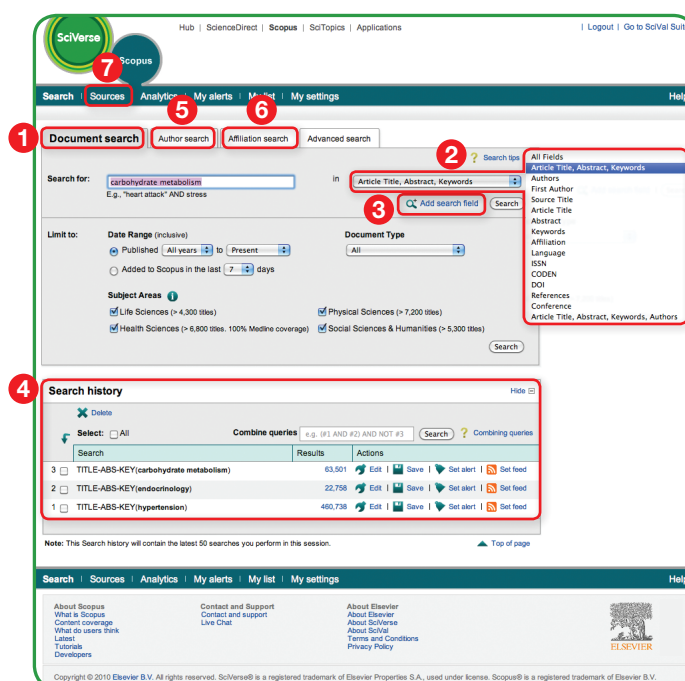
SciVerse

Scopus

Hub | ScienceDirect | Scopus | SciTopics | Applications

| Logout | Go to SciVal Suit

7

Search | Sources | Analytics | My alerts | My list | My settings

Help

1 Document search

5 Author search

6 Affiliation search

Advanced search

2 Search tips

Search for: carbohydrate metabolism

E.g., "heart attack" AND stress

in Article Title, Abstract, Keywords

3 Add search field

Search

All Fields
Article Title, Abstract, Keywords
Authors
First Author
Source Title
Article Title
Abstract
Keywords
Affiliation
Language
ISSN
CODEN
DOI
References
Conference
Article Title, Abstract, Keywords, Authors

Limit to:

Date Range (inclusive)

Published All years to Present

Added to Scopus in the last 7 days

Document Type

All

Subject Areas

Life Sciences (> 4,300 titles)

Health Sciences (> 6,800 titles. 100% Medline coverage)

Physical Sciences (> 7,200 titles)

Social Sciences & Humanities (> 5,300 titles)

Search

4 Search history

Hide

Delete

Select: All

Combine queries e.g. (#1 AND #2) AND NOT #3 Search Combining queries

| | Search | Results | Actions |
|---|---|---|---|
| 3 | TITLE-ABS-KEY(carbohydrate metabolism) | 63,501 | Edit \| Save \| Set alert \| Set feed |
| 2 | TITLE-ABS-KEY(endocrinology) | 22,758 | Edit \| Save \| Set alert \| Set feed |
| 1 | TITLE-ABS-KEY(hypertension) | 460,738 | Edit \| Save \| Set alert \| Set feed |

Note: This Search history will contain the latest 50 searches you perform in this session.

Top of page

Search | Sources | Analytics | My alerts | My list | My settings

Help

About Scopus
What is Scopus
Content coverage
What do users think
Latest
Tutorials
Developers

Contact and Support
Contact and support
Live Chat

About Elsevier
About Elsevier
About SciVerse
About SciVal
Terms and Conditions
Privacy Policy

ELSEVIER

Copyright © 2010 Elsevier B.V. All rights reserved. SciVerse® is a registered trademark of Elsevier Properties S.A., used under license. Scopus® is a registered trademark of Elsevier B.V.